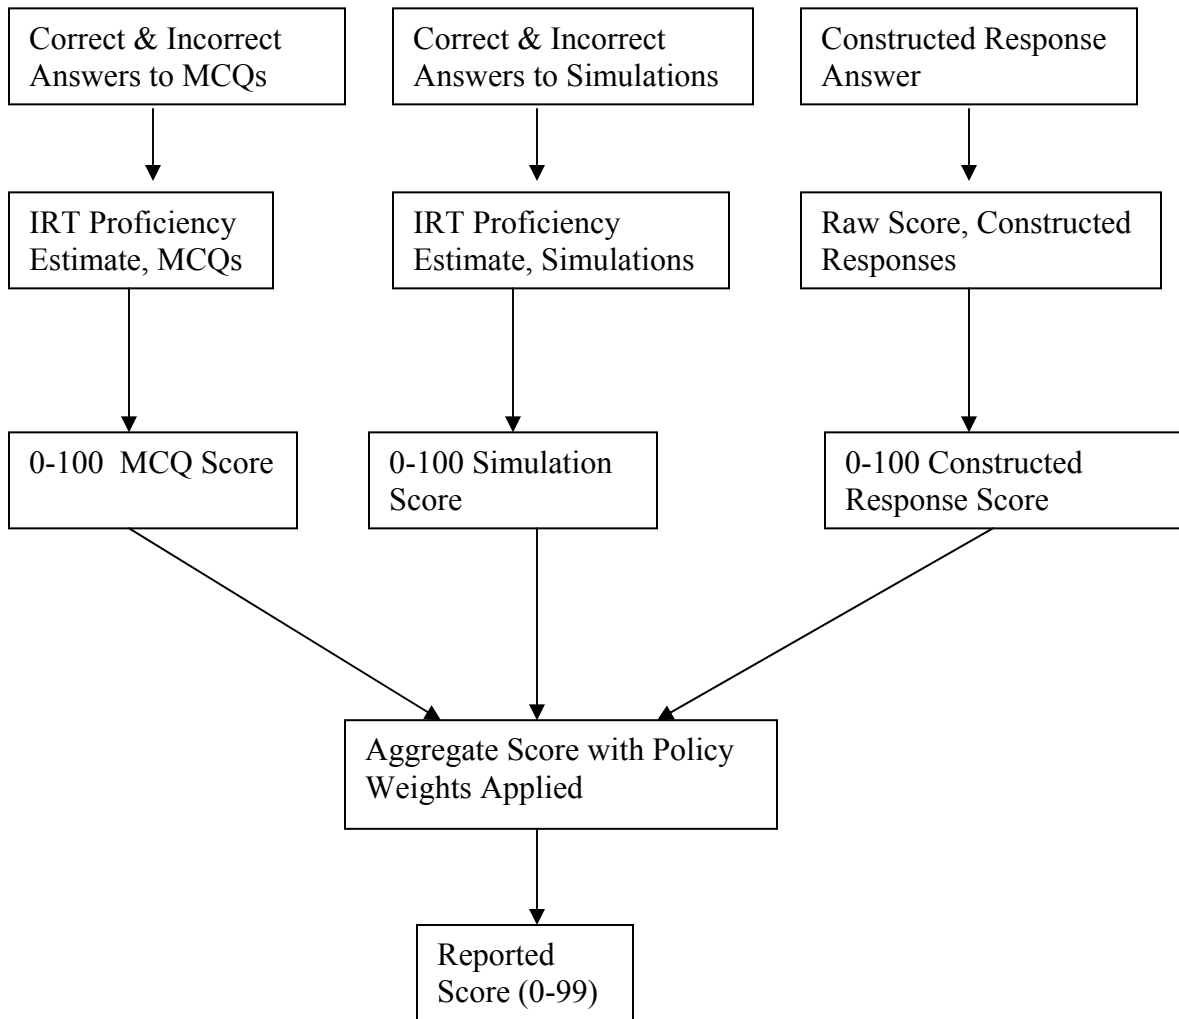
Correct & Incorrect Answers to MCQs

Correct & Incorrect Answers to Simulations

Constructed Response Answer

IRT Proficiency Estimate, MCQs

IRT Proficiency Estimate, Simulations

Raw Score, Constructed Responses

0-100 MCQ Score

0-100 Simulation Score

0-100 Constructed Response Score

Aggregate Score with Policy Weights Applied

Reported Score (0-99)